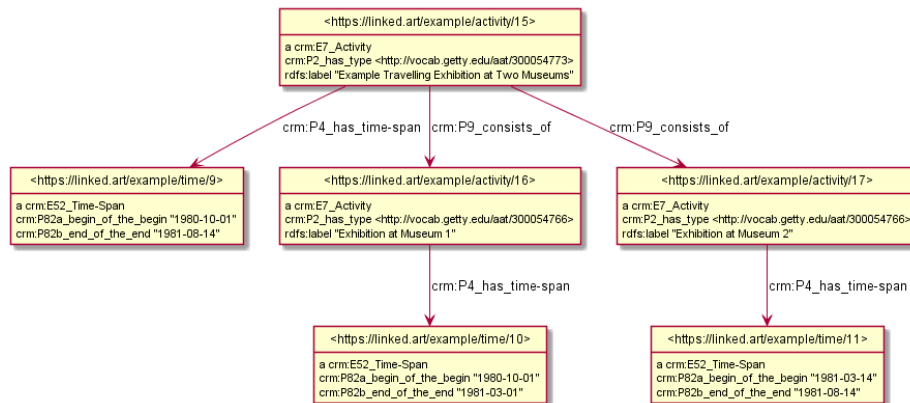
<https://linked.art/example/activity/15>

a crm:E7_Activity
crm:P2_has_type <http://vocab.getty.edu/aat/300054773>
rdfs:label "Example Travelling Exhibition at Two Museums"

crm:P4_has_time-span

crm:P9_consists_of

crm:P9_consists_of

<https://linked.art/example/time/9>

a crm:E52_Time-Span
crm:P82a_begin_of_the_begin "1980-10-01"
crm:P82b_end_of_the_end "1981-08-14"

<https://linked.art/example/activity/16>

a crm:E7_Activity
crm:P2_has_type <http://vocab.getty.edu/aat/300054766>
rdfs:label "Exhibition at Museum 1"

<https://linked.art/example/activity/17>

a crm:E7_Activity
crm:P2_has_type <http://vocab.getty.edu/aat/300054766>
rdfs:label "Exhibition at Museum 2"

crm:P4_has_time-span

crm:P4_has_time-span

<https://linked.art/example/time/10>

a crm:E52_Time-Span
crm:P82a_begin_of_the_begin "1980-10-01"
crm:P82b_end_of_the_end "1981-03-01"

<https://linked.art/example/time/11>

a crm:E52_Time-Span
crm:P82a_begin_of_the_begin "1981-03-14"
crm:P82b_end_of_the_end "1981-08-14"